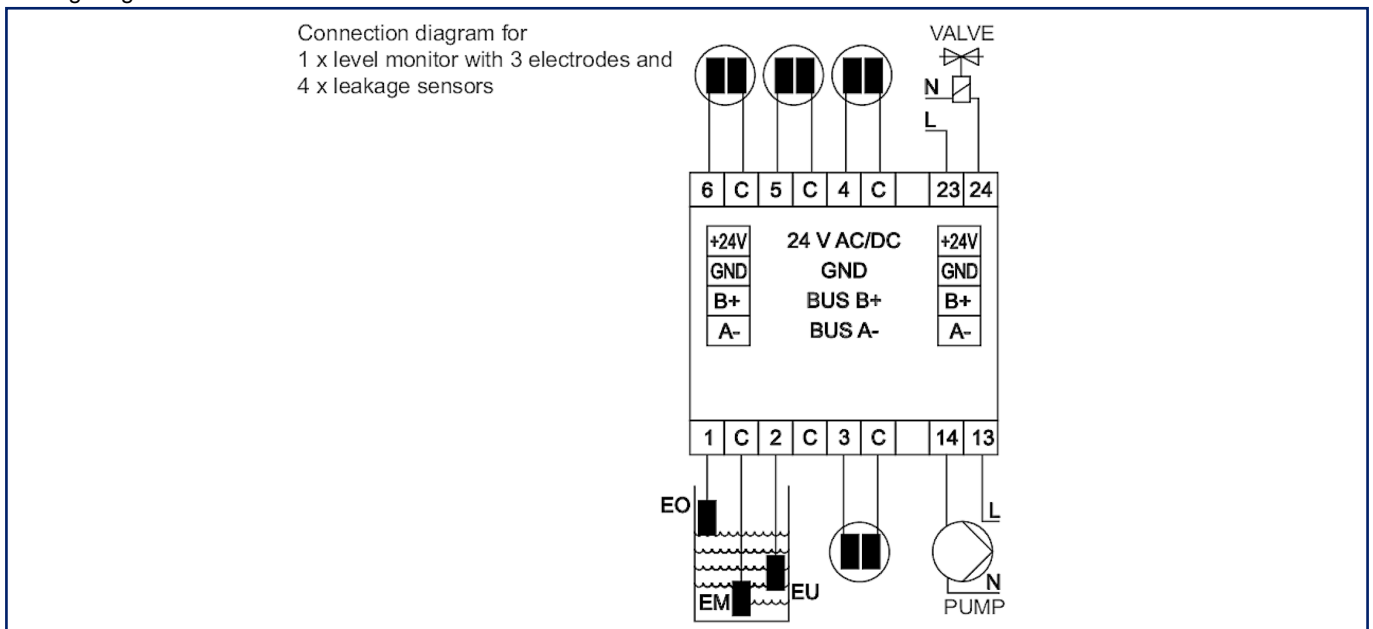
Connection diagram for
1 x level monitor with 3 electrodes and
4 x leakage sensors

VALVE
N
L

| 6 | C | 5 | C | 4 | C | | 23 | 24 |
|---|---|---|---|---|---|---|---|---|

+24V
GND
B+
A-

24 V AC/DC
GND
BUS B+
BUS A-

+24V
GND
B+
A-

| 1 | C | 2 | C | 3 | C | | 14 | 13 |
|---|---|---|---|---|---|---|---|---|

EO
EM
EU
L
N
PUMP